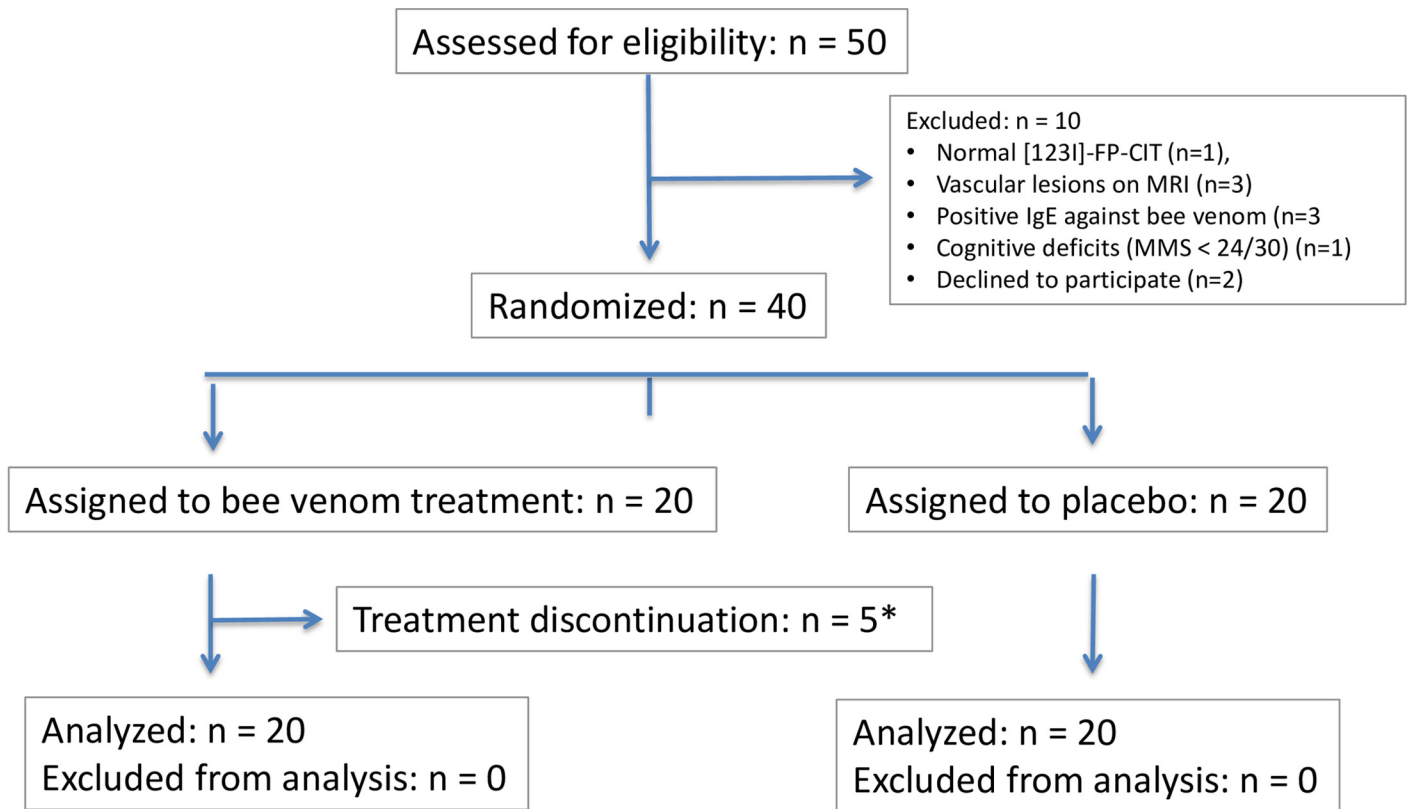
Assessed for eligibility: n = 50

Excluded: n = 10
• Normal [123I]-FP-CIT (n=1),
• Vascular lesions on MRI (n=3)
• Positive IgE against bee venom (n=3
• Cognitive deficits (MMS < 24/30) (n=1)
• Declined to participate (n=2)

Randomized: n = 40

Assigned to bee venom treatment: n = 20

Assigned to placebo: n = 20

Treatment discontinuation: n = 5*

Analyzed: n = 20
Excluded from analysis: n = 0

Analyzed: n = 20
Excluded from analysis: n = 0